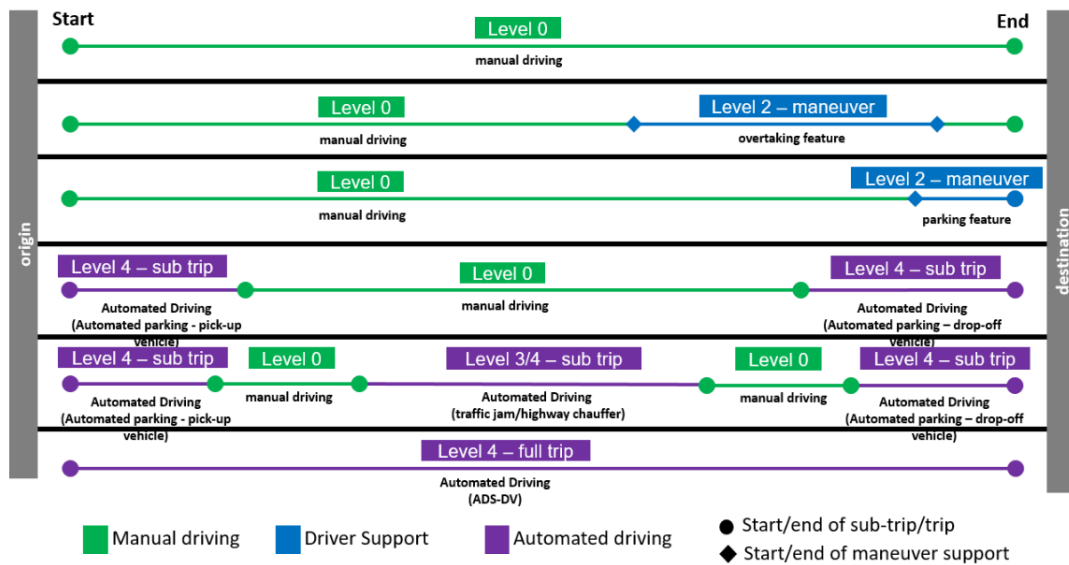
Start

Level 0

End

manual driving

Level 0

Level 2 – maneuver

manual driving

overtaking feature

Level 0

Level 2 – maneuver

manual driving

parking feature

origin

destination

Level 4 – sub trip

Level 0

Level 4 – sub trip

Automated Driving (Automated parking - pick-up vehicle)

manual driving

Automated Driving (Automated parking – drop-off vehicle)

Level 4 – sub trip

Level 0

Level 3/4 – sub trip

Level 0

Level 4 – sub trip

Automated Driving (Automated parking - pick-up vehicle)

manual driving

Automated Driving (traffic jam/highway chauffer)

manual driving

Automated Driving (Automated parking – drop-off vehicle)

Level 4 – full trip

Automated Driving (ADS-DV)

Manual driving

Driver Support

Automated driving

● Start/end of sub-trip/trip

◆ Start/end of maneuver support